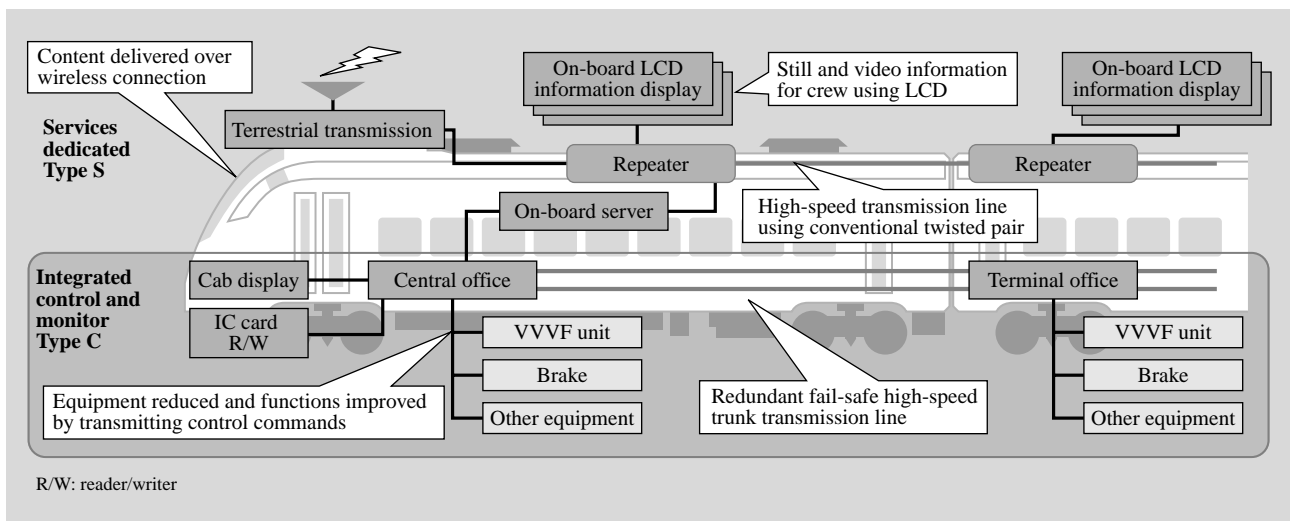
Content delivered over wireless connection

On-board LCD information display

Still and video information for crew using LCD

On-board LCD information display

Services dedicated Type S

Terrestrial transmission

Repeater

Repeater

On-board server

High-speed transmission line using conventional twisted pair

Integrated control and monitor Type C

Cab display

Central office

Terminal office

IC card R/W

VVVF unit

VVVF unit

Brake

Brake

Equipment reduced and functions improved by transmitting control commands

Other equipment

Redundant fail-safe high-speed trunk transmission line

Other equipment

R/W: reader/writer